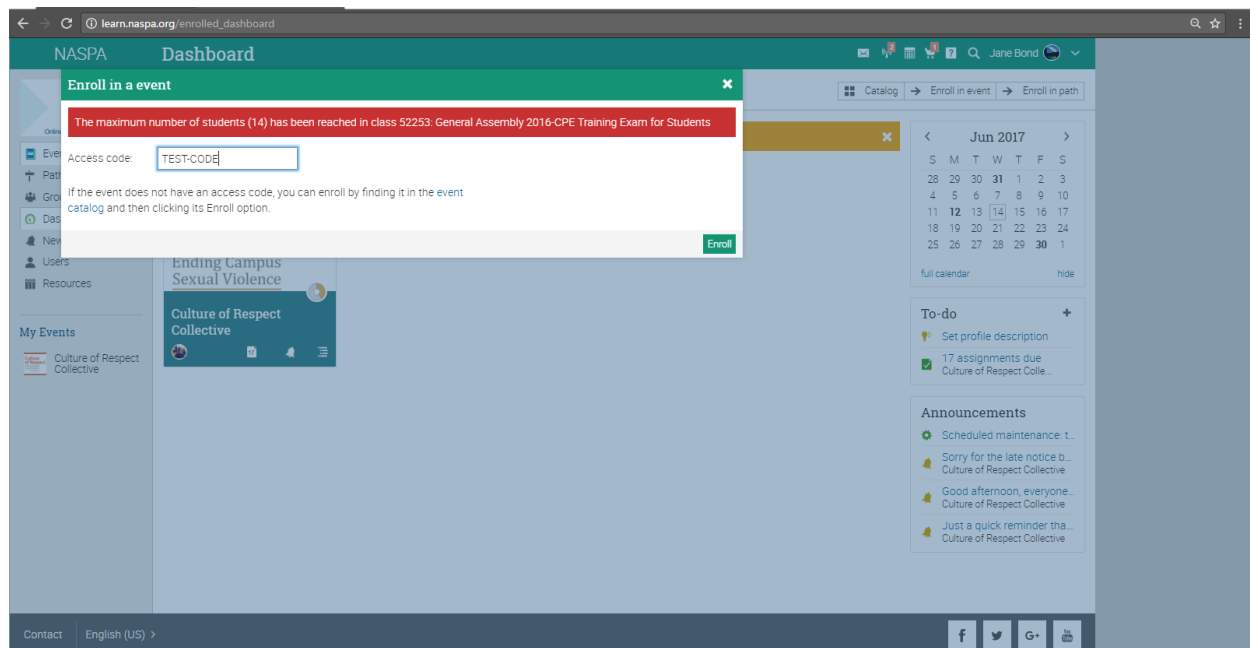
learn.naspa.org/enrolled_dashboard

NASPA Dashboard

Jane Bond

Enroll in a event

The maximum number of students (14) has been reached in class 52253: General Assembly 2016-CPE Training Exam for Students

Access code: TEST-CODE

If the event does not have an access code, you can enroll by finding it in the event catalog and then clicking its Enroll option.

Enroll

Catalog | Enroll in event | Enroll in path

Eve
Path
Gro
Das
New
Users
Resources

My Events

Culture of Respect Collective

Ending Campus Sexual Violence

Culture of Respect Collective

Jun 2017

| S | M | T | W | T | F | S |
|---|---|---|---|---|---|---|
| 28 | 29 | 30 | 31 | 1 | 2 | 3 |
| 4 | 5 | 6 | 7 | 8 | 9 | 10 |
| 11 | 12 | 13 | 14 | 15 | 16 | 17 |
| 18 | 19 | 20 | 21 | 22 | 23 | 24 |
| 25 | 26 | 27 | 28 | 29 | 30 | 1 |

full calendar hide

To-do

Set profile description

17 assignments due
Culture of Respect Colle...

Announcements

Scheduled maintenance: t...

Sorry for the late notice b...
Culture of Respect Collective

Good afternoon, everyone...
Culture of Respect Collective

Just a quick reminder tha...
Culture of Respect Collective

Contact English (US)